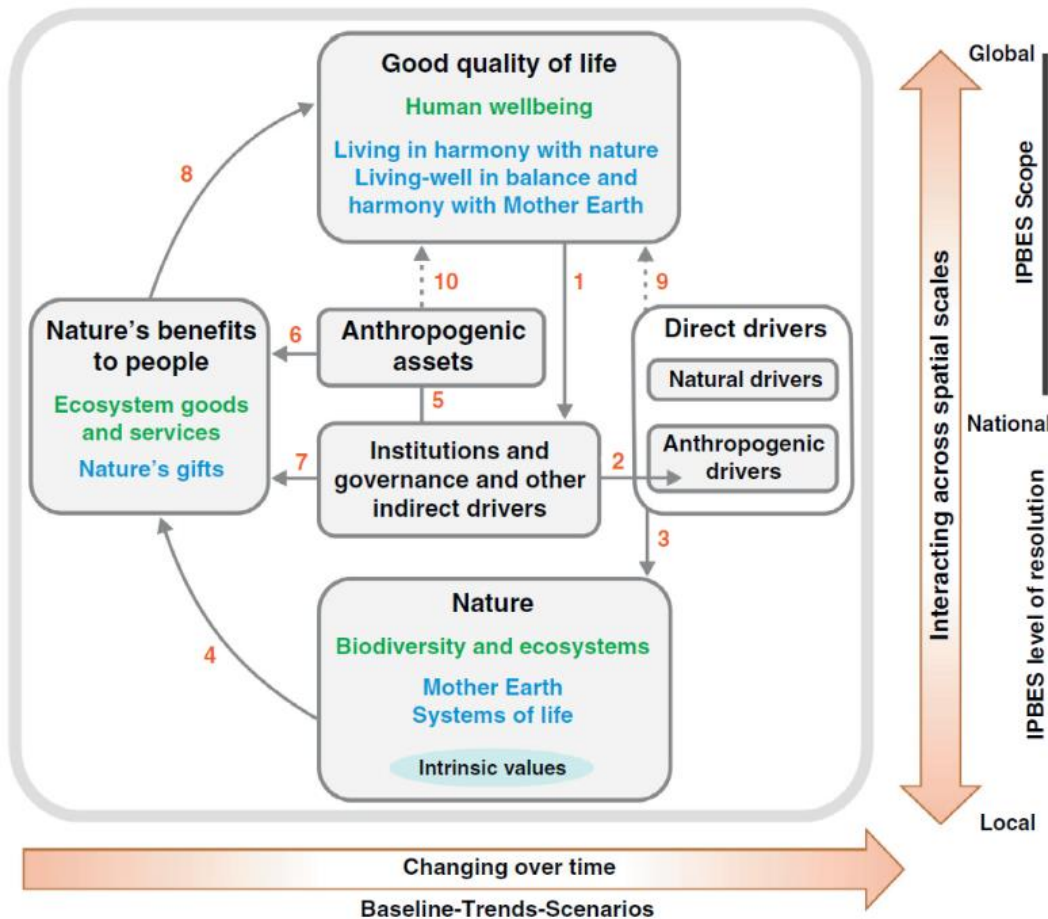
Good quality of life
Human wellbeing
Living in harmony with nature
Living-well in balance and harmony with Mother Earth

8

10

1

9

Nature's benefits to people
Ecosystem goods and services
Nature's gifts

6

Anthropogenic assets

5

Direct drivers
Natural drivers
Anthropogenic drivers

7

Institutions and governance and other indirect drivers

2

3

4

Nature
Biodiversity and ecosystems
Mother Earth
Systems of life
Intrinsic values

Global
IPBES Scope
Interacting across spatial scales
National
IPBES level of resolution
Local

Changing over time
Baseline-Trends-Scenarios